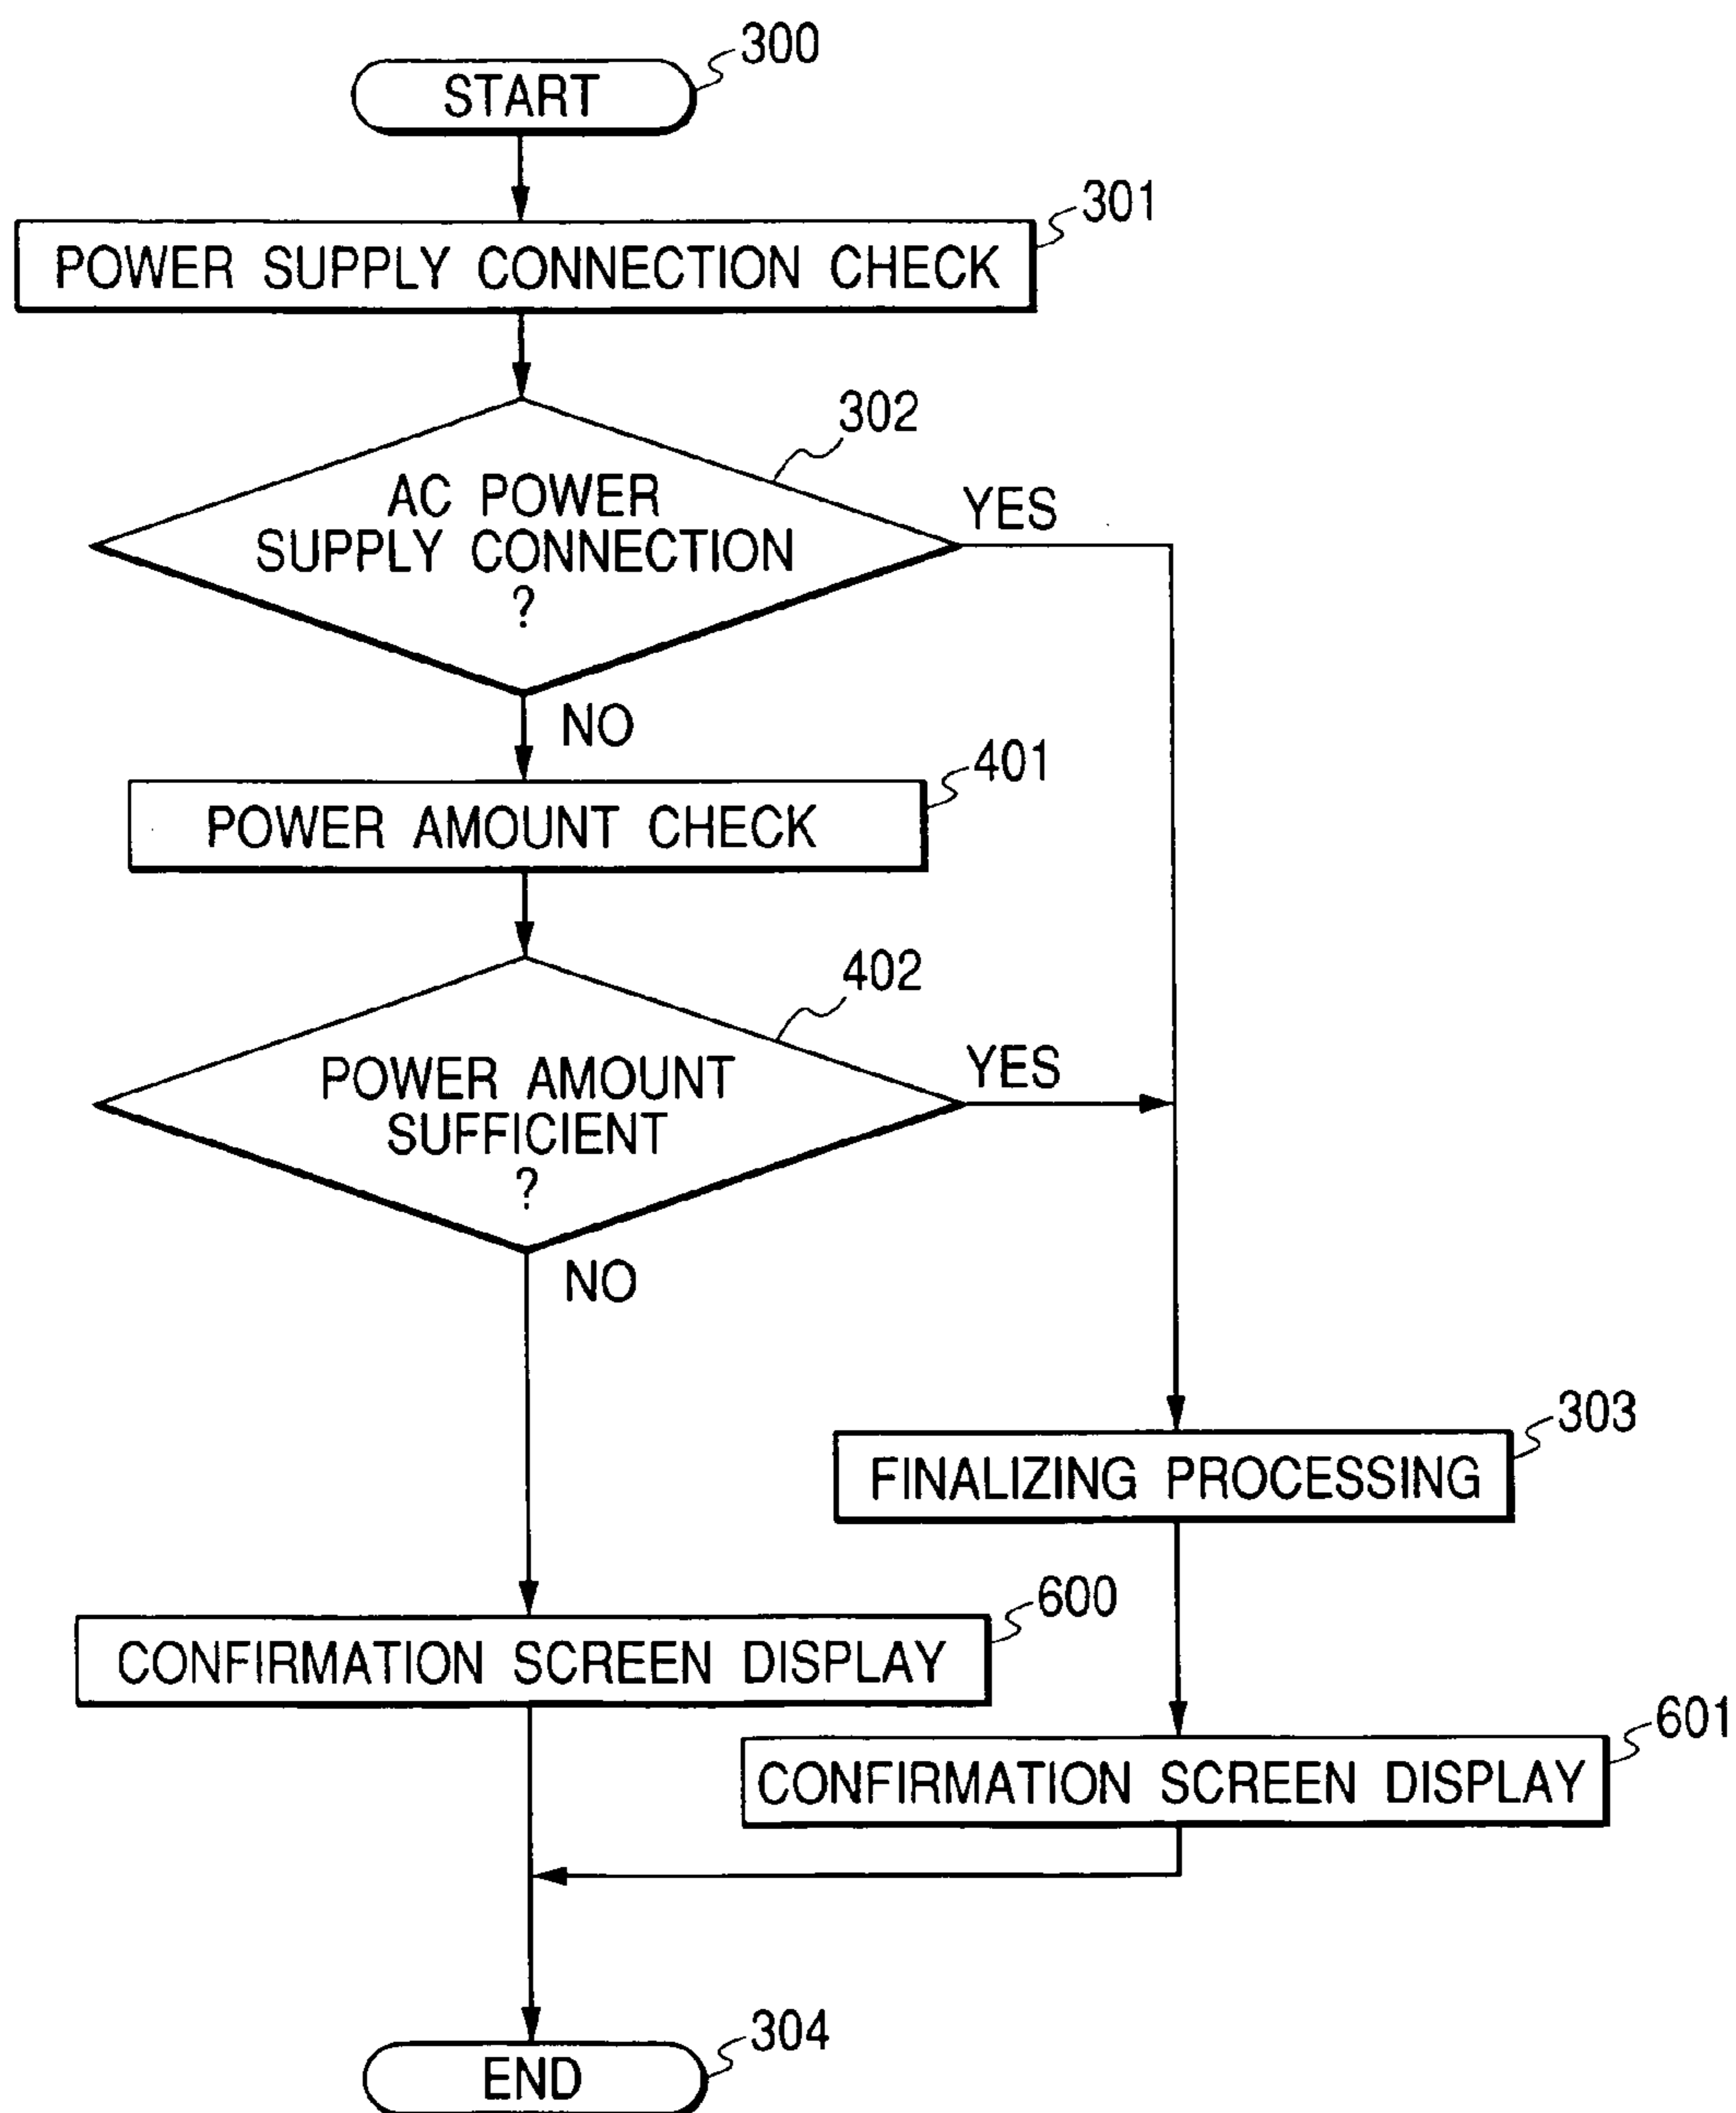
300
START

301
POWER SUPPLY CONNECTION CHECK

302
AC POWER SUPPLY CONNECTION ?

YES

NO

401
POWER AMOUNT CHECK

402
POWER AMOUNT SUFFICIENT ?

YES

NO

303
FINALIZING PROCESSING

600
CONFIRMATION SCREEN DISPLAY

601
CONFIRMATION SCREEN DISPLAY

304
END